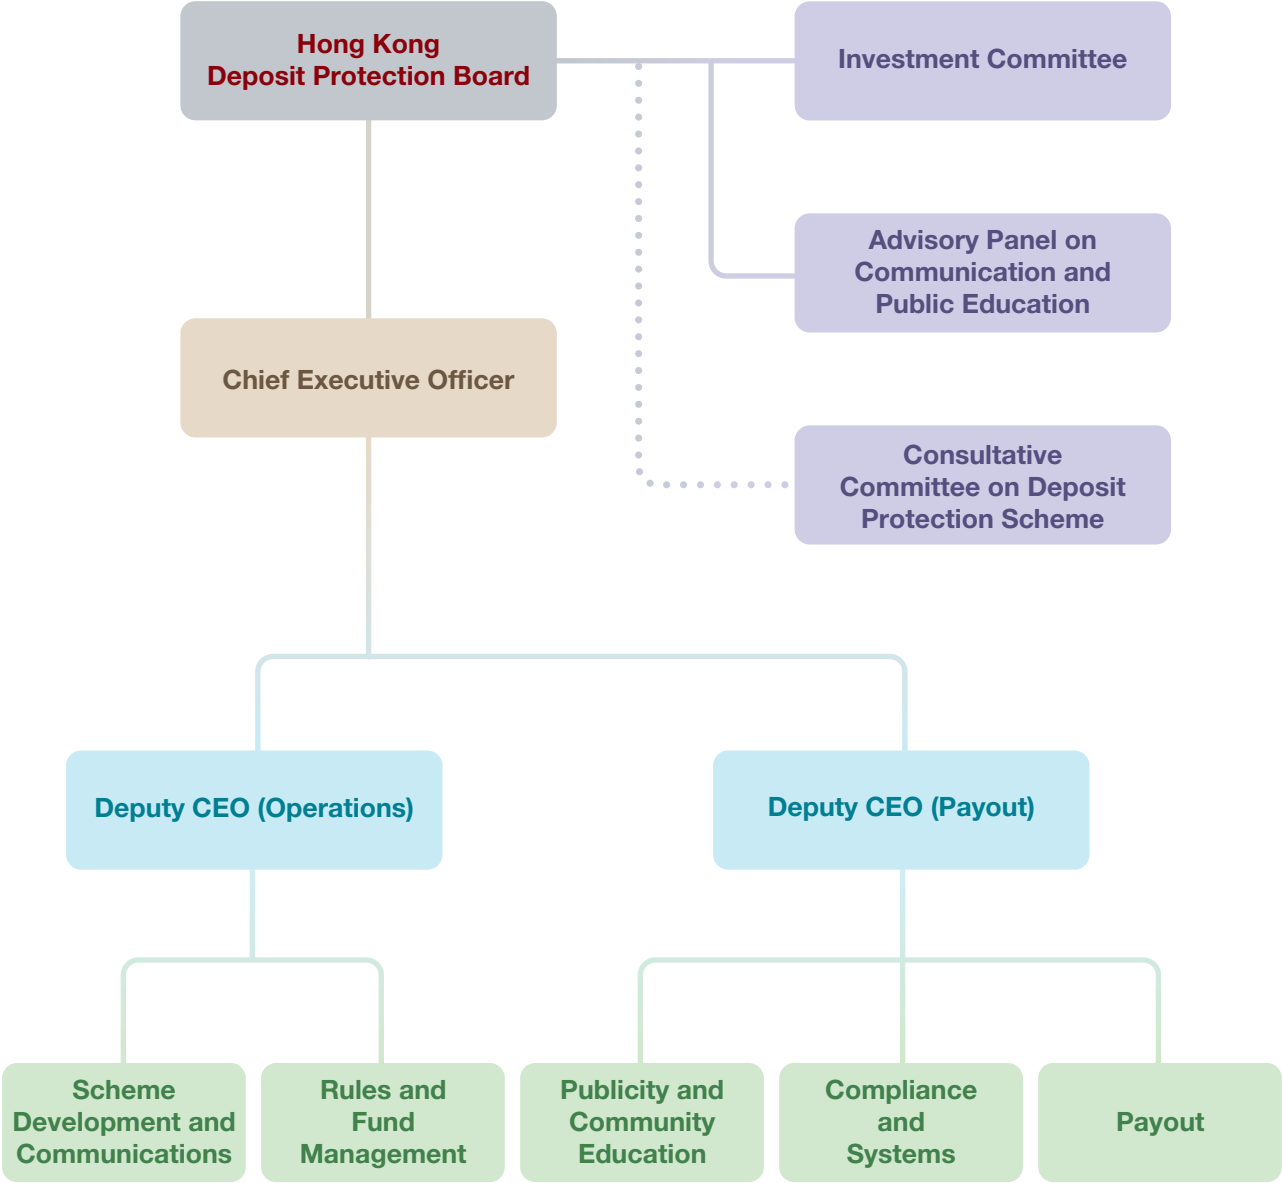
Hong Kong Deposit Protection Board

Investment Committee

Advisory Panel on Communication and Public Education

Chief Executive Officer

Consultative Committee on Deposit Protection Scheme

Deputy CEO (Operations)

Deputy CEO (Payout)

Scheme Development and Communications

Rules and Fund Management

Publicity and Community Education

Compliance and Systems

Payout